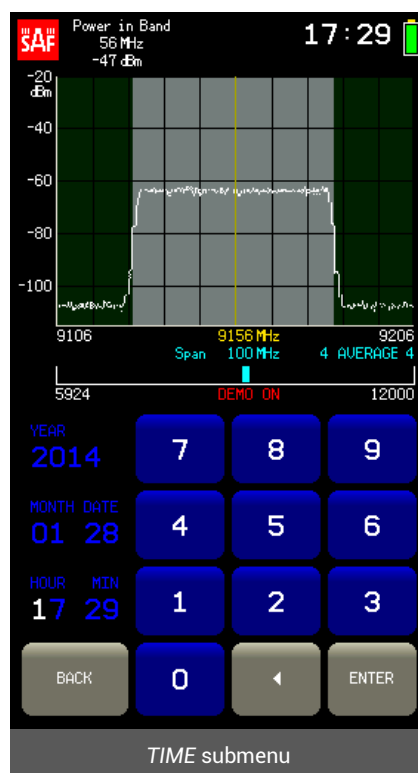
SAF
Power in Band
56 MHz
-47 dBm
17:29

-20 dBm
-40
-60
-80
-100

9106
9156 MHz
9206
Span 100 MHz
4 AVERAGE 4
5924
DEMO ON
12000

YEAR
2014
MONTH DATE
01 28
HOUR MIN
17 29

7 8 9
4 5 6
1 2 3
BACK
0
◄
ENTER

TIME submenu